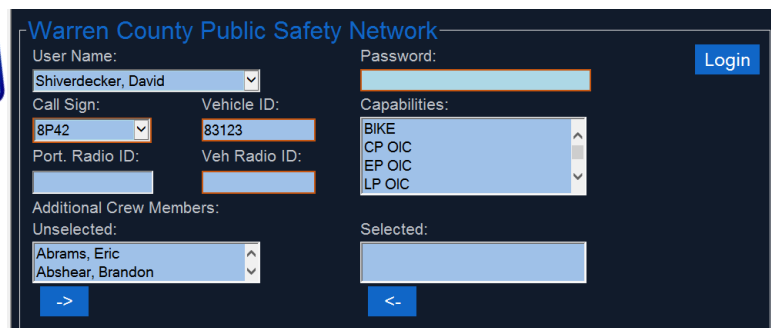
Warren County Public Safety Network

User Name:
Shiverdecker, David

Password:

Login

Call Sign:
8P42

Vehicle ID:
83123

Capabilities:
BIKE
CP OIC
EP OIC
LP OIC

Port. Radio ID:

Veh Radio ID:

Additional Crew Members:

Unselected:
Abrams, Eric
Abshear, Brandon

Selected:

->

<-